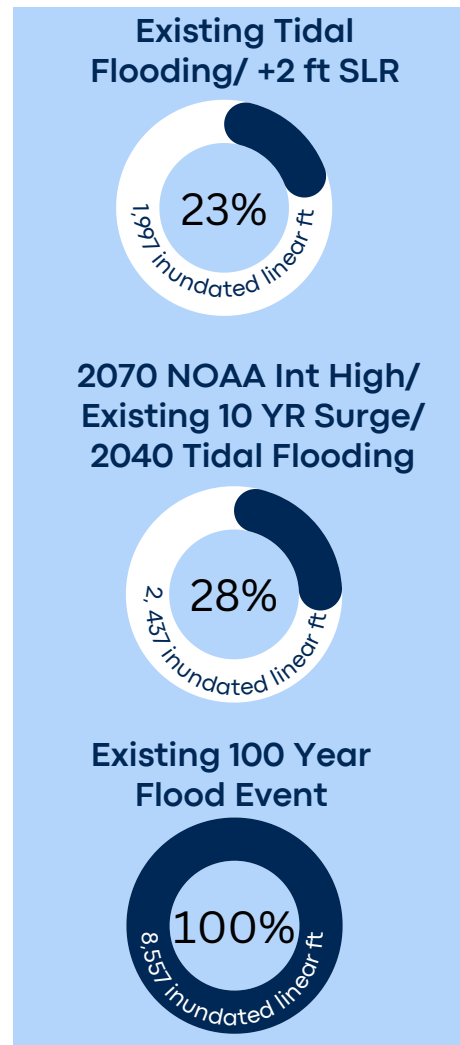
Existing Tidal Flooding/ +2 ft SLR

23%

1,997 inundated linear ft

2070 NOAA Int High/ Existing 10 YR Surge/ 2040 Tidal Flooding

28%

2, 437 inundated linear ft

Existing 100 Year Flood Event

100%

8,557 inundated linear ft